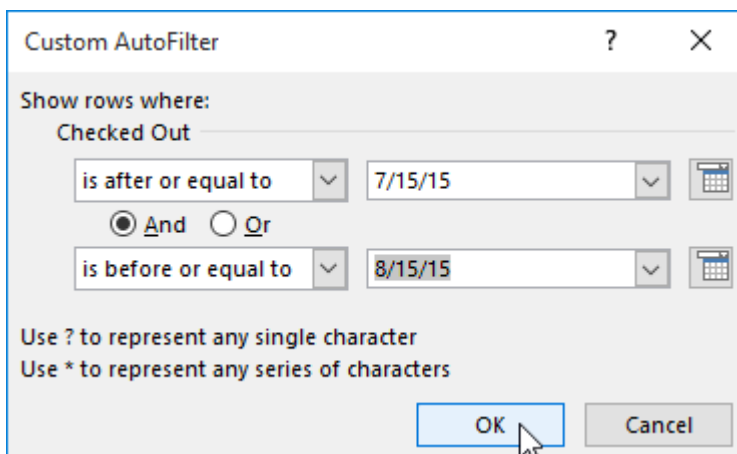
Custom AutoFilter ? ×

Show rows where:
Checked Out

is after or equal to 7/15/15

And Or

is before or equal to 8/15/15

Use ? to represent any single character
Use * to represent any series of characters

OK Cancel